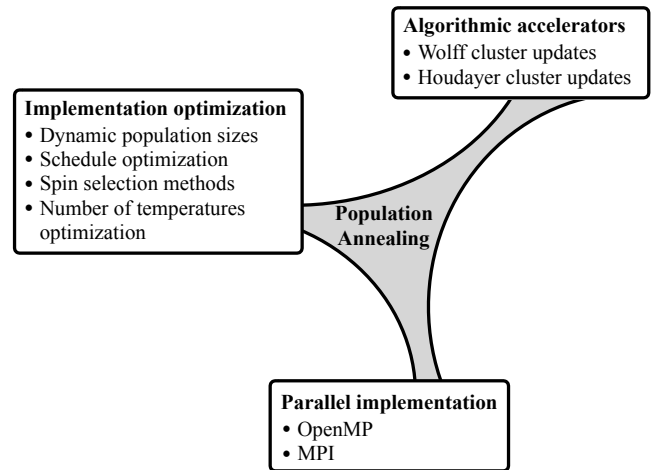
Algorithmic accelerators
• Wolff cluster updates
• Houdayer cluster updates

Implementation optimization
• Dynamic population sizes
• Schedule optimization
• Spin selection methods
• Number of temperatures optimization

Population Annealing

Parallel implementation
• OpenMP
• MPI